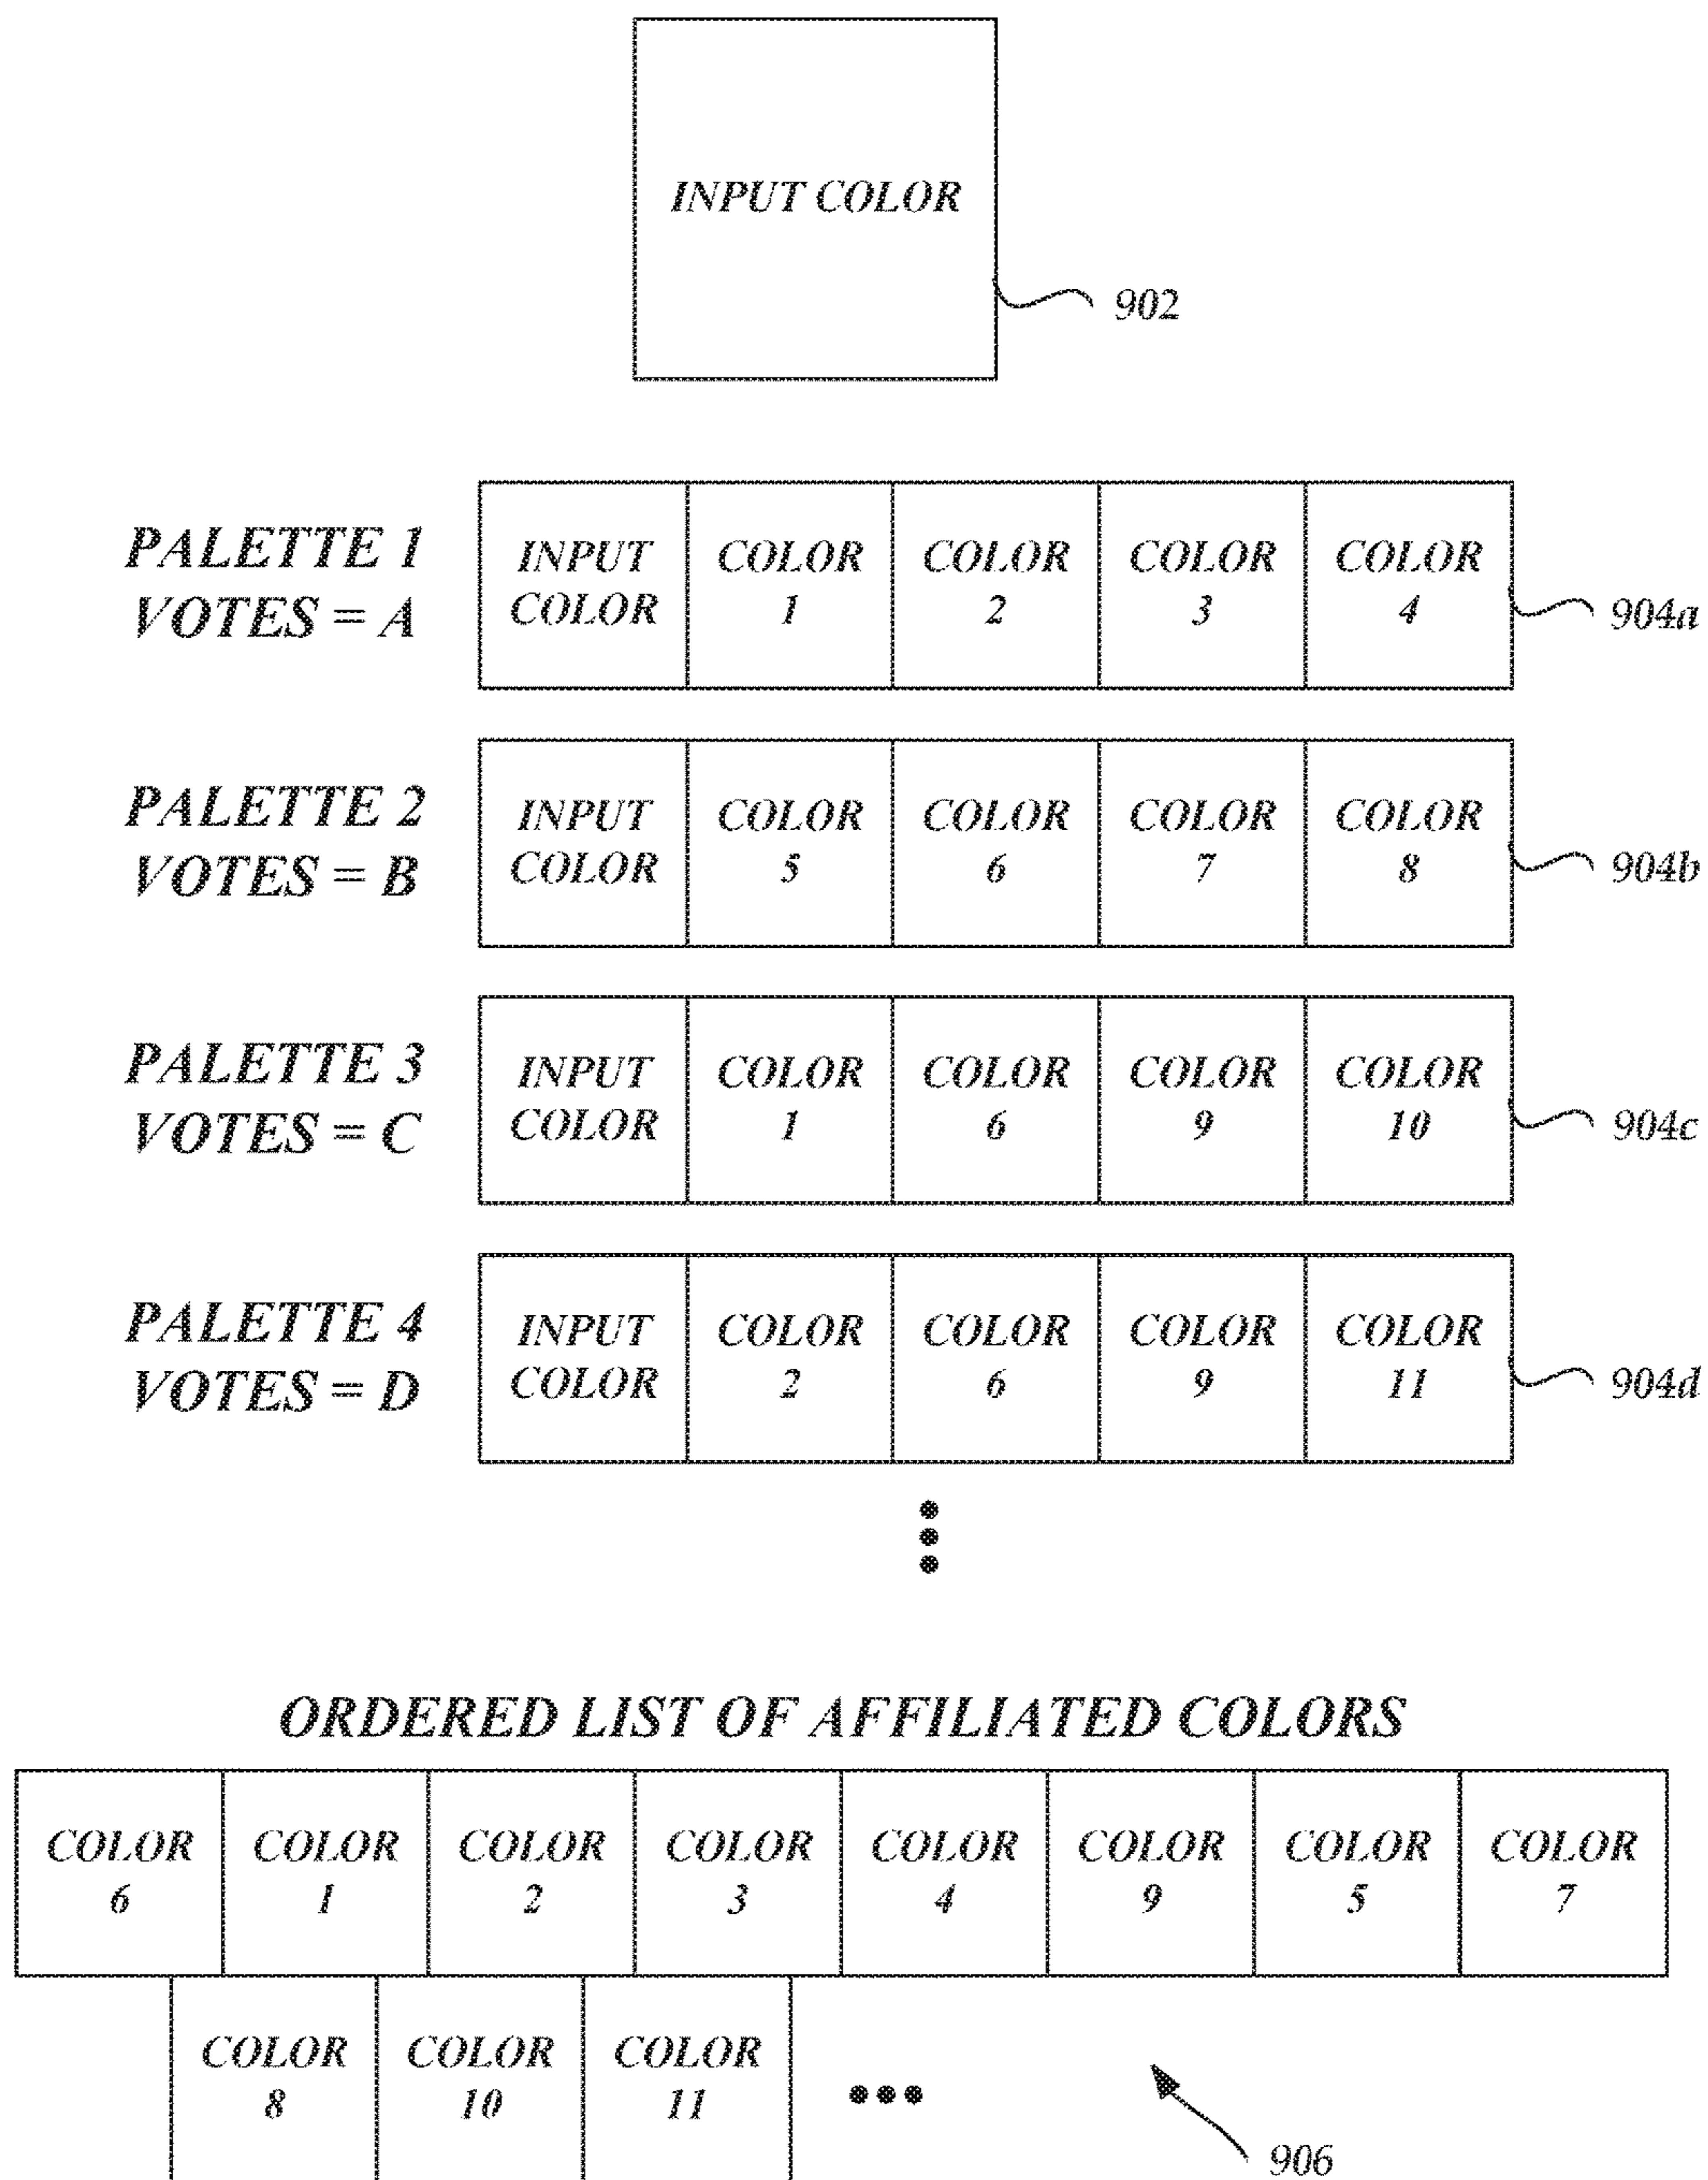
INPUT COLOR

902

PALETTE 1
VOTES = A

| INPUT COLOR | COLOR 1 | COLOR 2 | COLOR 3 | COLOR 4 |
|---|---|---|---|---|

904a

PALETTE 2
VOTES = B

| INPUT COLOR | COLOR 5 | COLOR 6 | COLOR 7 | COLOR 8 |
|---|---|---|---|---|

904b

PALETTE 3
VOTES = C

| INPUT COLOR | COLOR 1 | COLOR 6 | COLOR 9 | COLOR 10 |
|---|---|---|---|---|

904c

PALETTE 4
VOTES = D

| INPUT COLOR | COLOR 2 | COLOR 6 | COLOR 9 | COLOR 11 |
|---|---|---|---|---|

904d

ORDERED LIST OF AFFILIATED COLORS

| COLOR 6 | COLOR 1 | COLOR 2 | COLOR 3 | COLOR 4 | COLOR 9 | COLOR 5 | COLOR 7 |
|---|---|---|---|---|---|---|---|

| COLOR 8 | COLOR 10 | COLOR 11 | ••• |
|---|---|---|---|

906